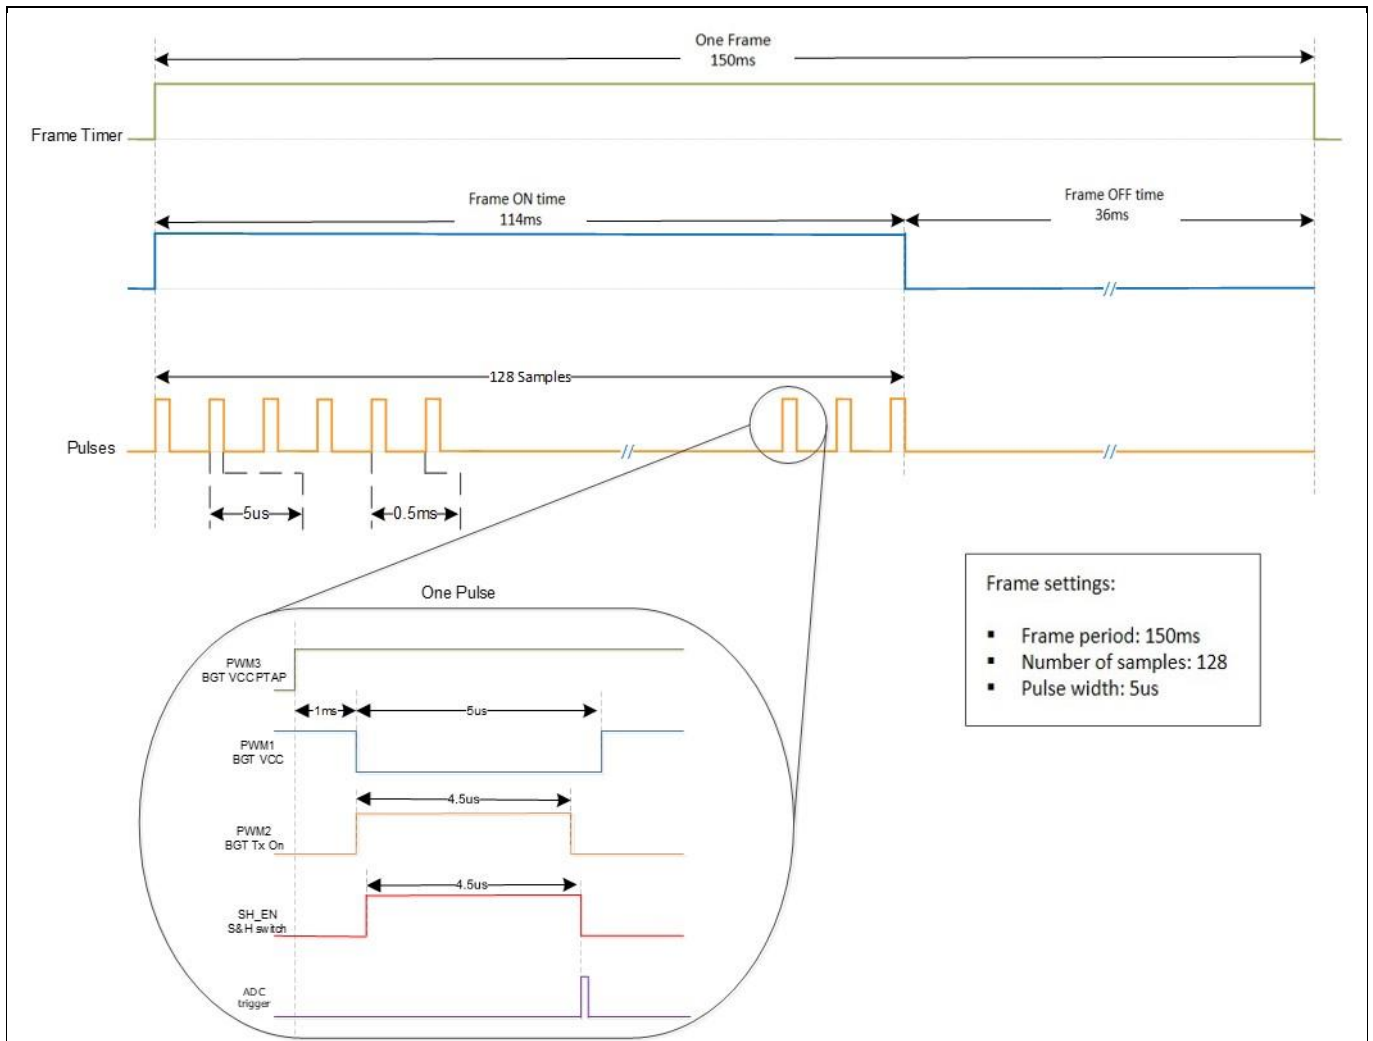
One Frame
150ms

Frame Timer

Frame ON time
114ms

Frame OFF time
36ms

128 Samples

Pulses

5us

0.5ms

One Pulse

PWM3
BGT VCCPTAP

1ms

5us

PWM1
BGT VCC

4.5us

PWM2
BGT Tx On

4.5us

SH_EN
S&H switch

ADC
trigger

Frame settings:

- Frame period: 150ms
- Number of samples: 128
- Pulse width: 5us